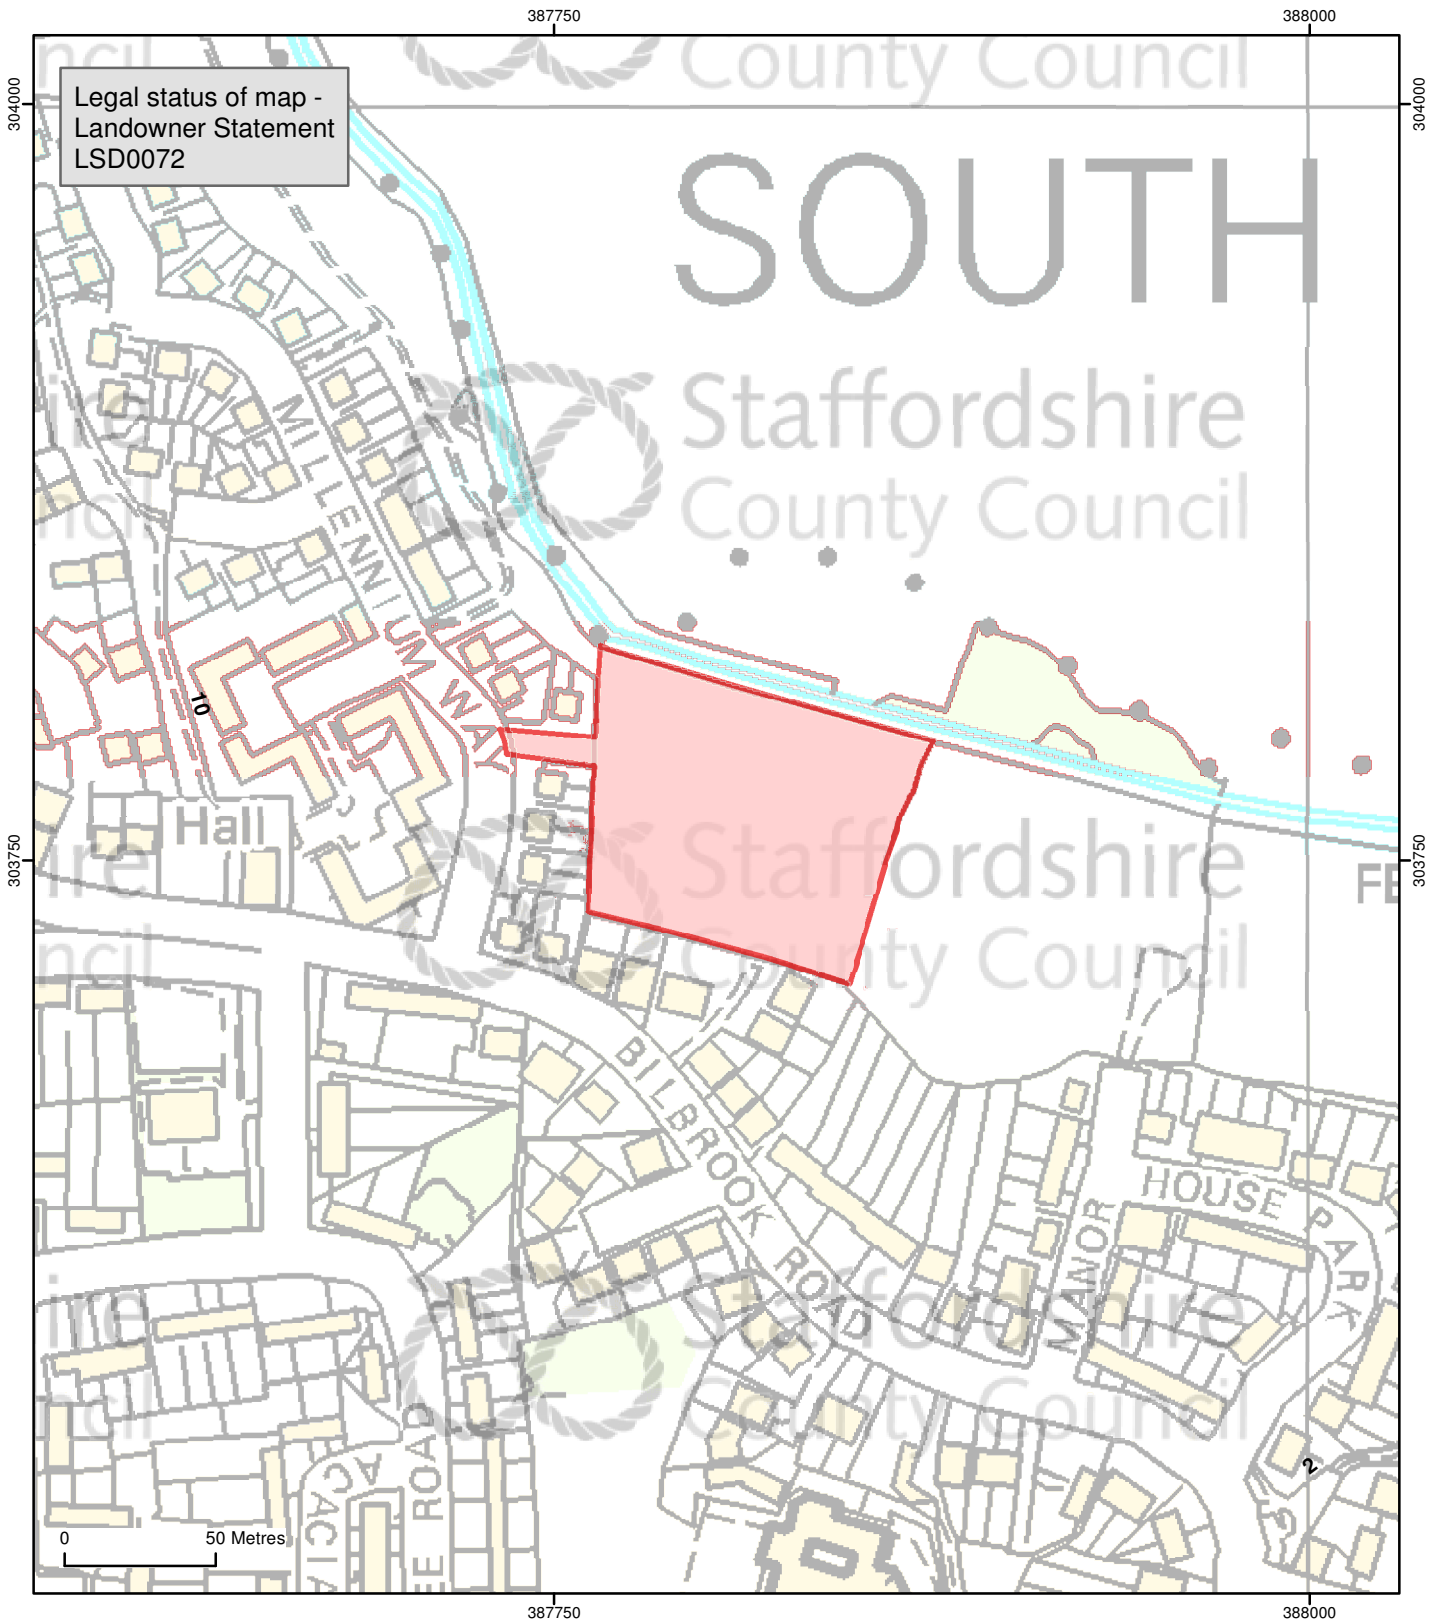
387750

388000

304000

304000

Legal status of map - Landowner Statement LSD0072

County Council

SOUTH

Staffordshire
County Council

MILLENNIUM WAY

10

Hall

Staffordshire
County Council

303750

303750

FE

BILBROOK ROAD

HOUSE PARK

MANOR

Staffordshire
County Council

ACACIA

ROAD

2

0

50 Metres

387750

388000